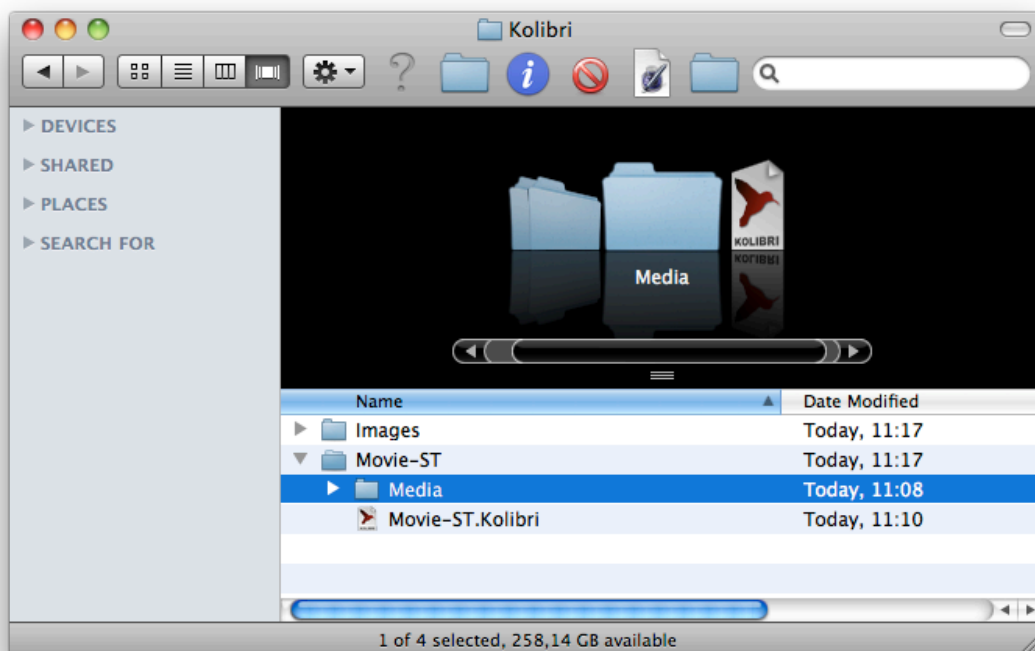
Kolibri

DEVICES
SHARED
PLACES
SEARCH FOR

KOLIBRI
Media

| Name | Date Modified |
|---|---|
| Images | Today, 11:17 |
| Movie-ST | Today, 11:17 |
| Media | Today, 11:08 |
| Movie-ST.Kolibri | Today, 11:10 |

1 of 4 selected, 258,14 GB available